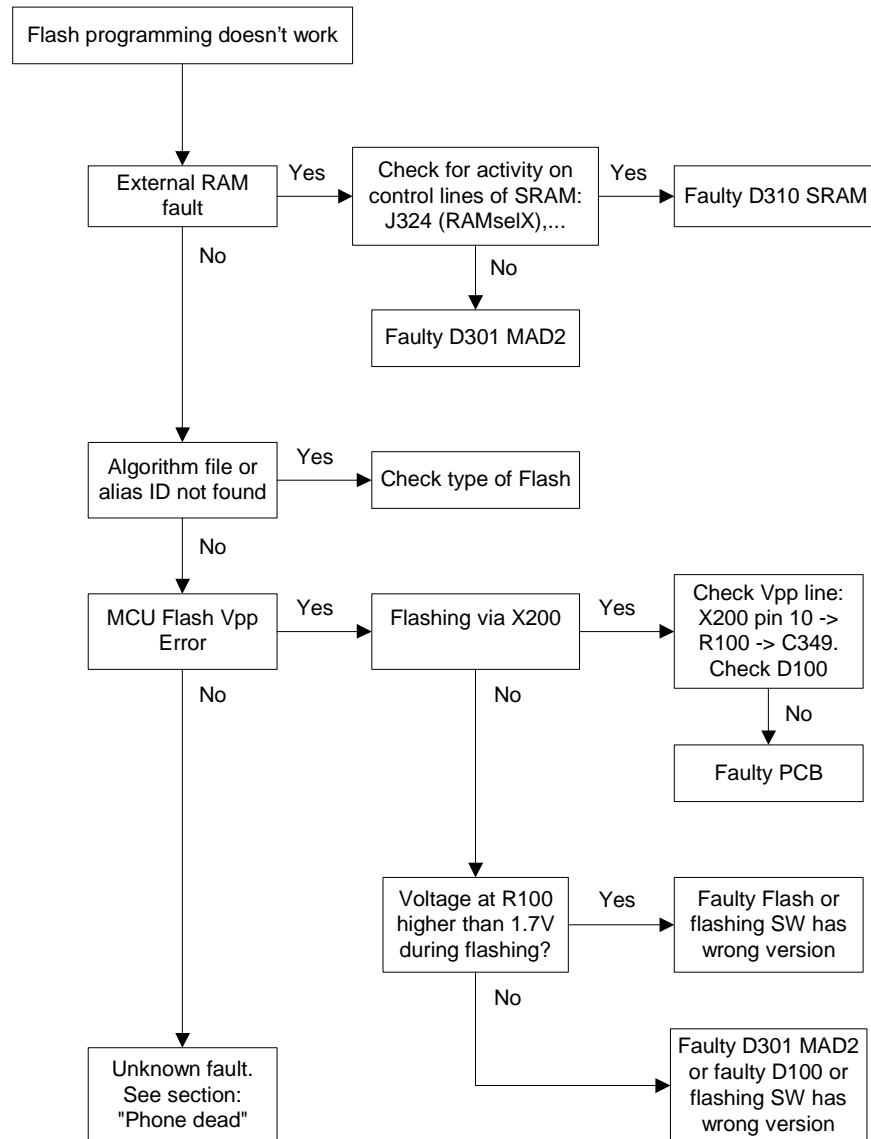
Flash programming doesn’t work

External RAM fault

Yes

Check for activity on control lines of SRAM: J324 (RAMselX),...

Yes

Faulty D310 SRAM

No

No

Faulty D301 MAD2

Algorithm file or alias ID not found

Yes

Check type of Flash

No

MCU Flash Vpp Error

Yes

Flashing via X200

Yes

Check Vpp line: X200 pin 10 -> R100 -> C349. Check D100

No

No

No

Faulty PCB

Voltage at R100 higher than 1.7V during flashing?

Yes

Faulty Flash or flashing SW has wrong version

No

Unknown fault. See section: "Phone dead"

Faulty D301 MAD2 or faulty D100 or flashing SW has wrong version